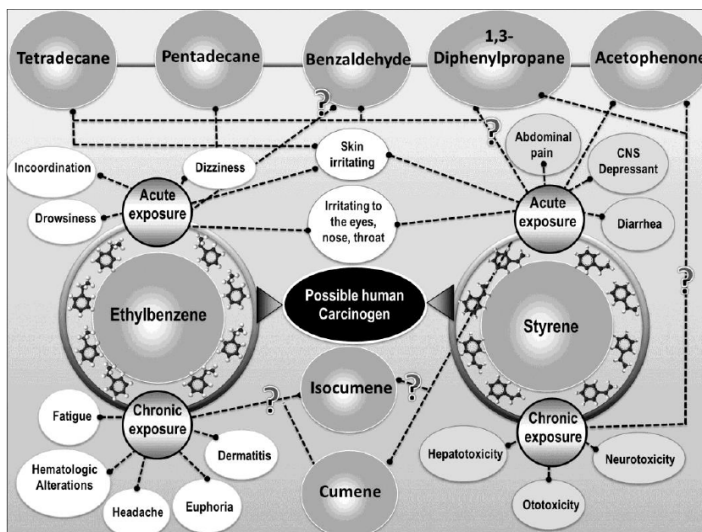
Tetradecane

Pentadecane

Benzaldehyde

1,3-Diphenylpropane

Acetophenone

?

?

Abdominal pain

Skin irritating

Incoordination

Dizziness

CNS Depressant

Acute exposure

Acute exposure

Drowsiness

Irritating to the eyes, nose, throat

Diarrhea

Ethylbenzene

Possible human Carcinogen

Styrene

?

Isocumene

?

?

Fatigue

Chronic exposure

Chronic exposure

Dermatitis

Hepatotoxicity

Neurotoxicity

Hematologic Alterations

Headache

Euphoria

Cumene

Ototoxicity